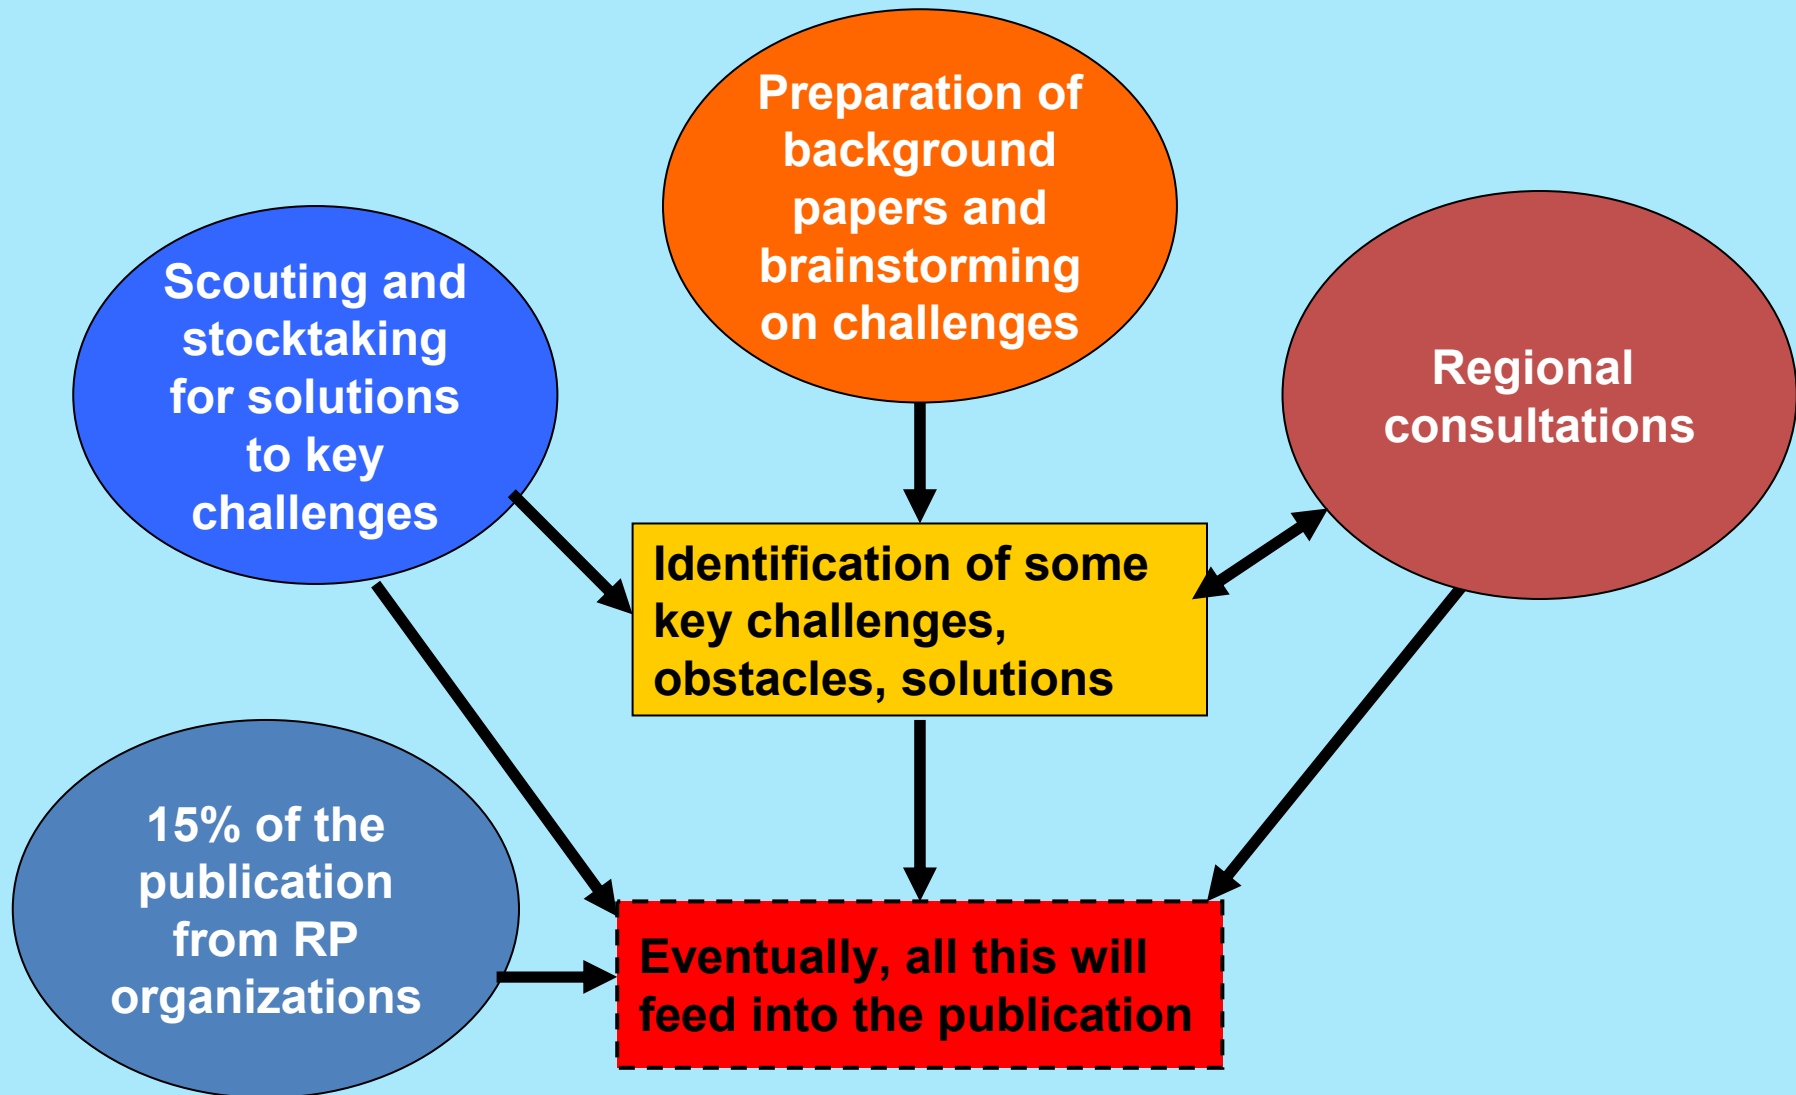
Preparation of background papers and brainstorming on challenges

Scouting and stocktaking for solutions to key challenges

Regional consultations

Identification of some key challenges, obstacles, solutions

15% of the publication from RP organizations

Eventually, all this will feed into the publication